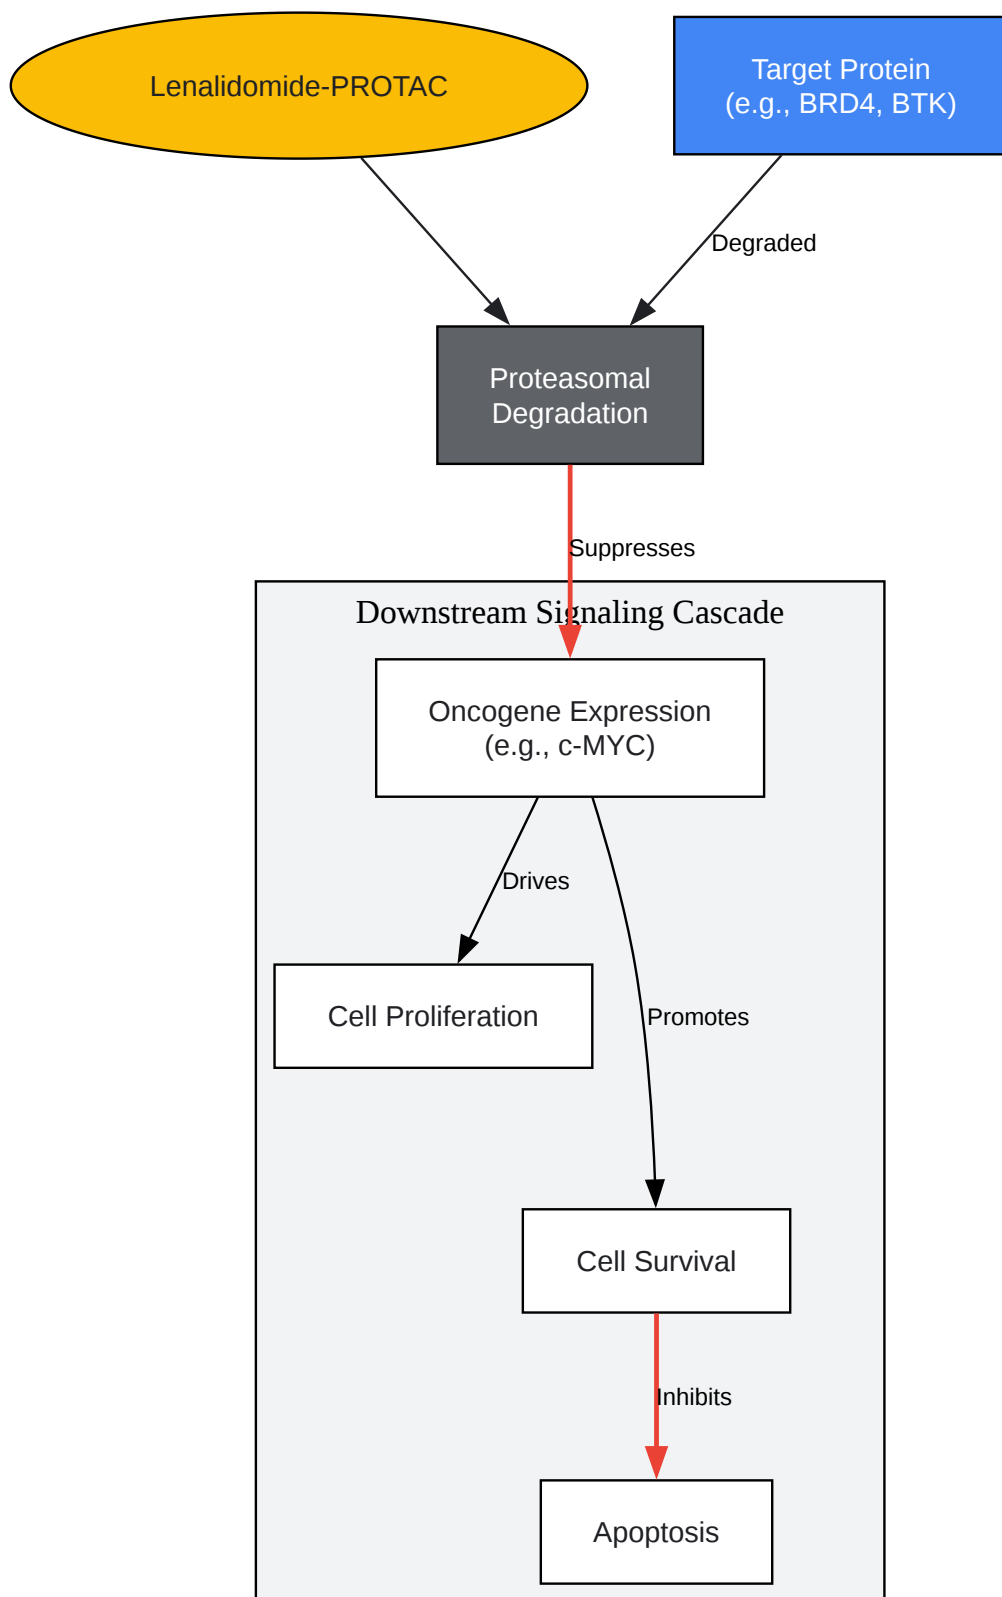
Lenalidomide-PROTAC

Target Protein
(e.g., BRD4, BTK)

Degraded

Proteasomal Degradation

Suppresses

Downstream Signaling Cascade

Oncogene Expression
(e.g., c-MYC)

Drives

Promotes

Cell Proliferation

Cell Survival

Inhibits

Apoptosis